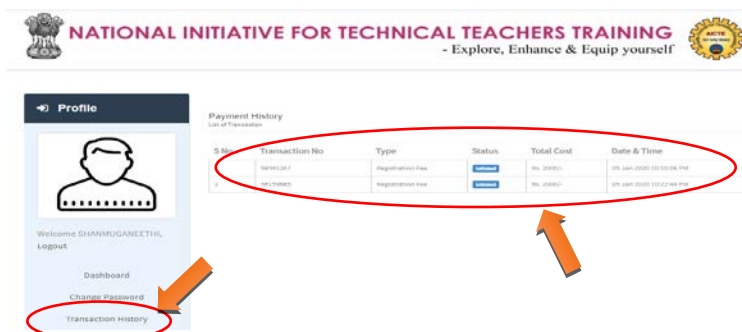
NATIONAL INITIATIVE FOR TECHNICAL TEACHERS TRAINING
- Explore, Enhance & Equip yourself

Profile

Welcome SHANMUGANEETHI,
Logout

Dashboard

Change Password

Transaction History

Payment History
List of Transaction

| S No | Transaction No | Type | Status | Total Cost | Date & Time |
|---|---|---|---|---|---|
| 1 | 56591267 | Registration Fee | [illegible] | Rs. 2000/- | 05 Jan 2020 10:20:06 PM |
| 2 | 56170883 | Registration Fee | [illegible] | Rs. 2000/- | 05 Jan 2020 10:22:44 PM |